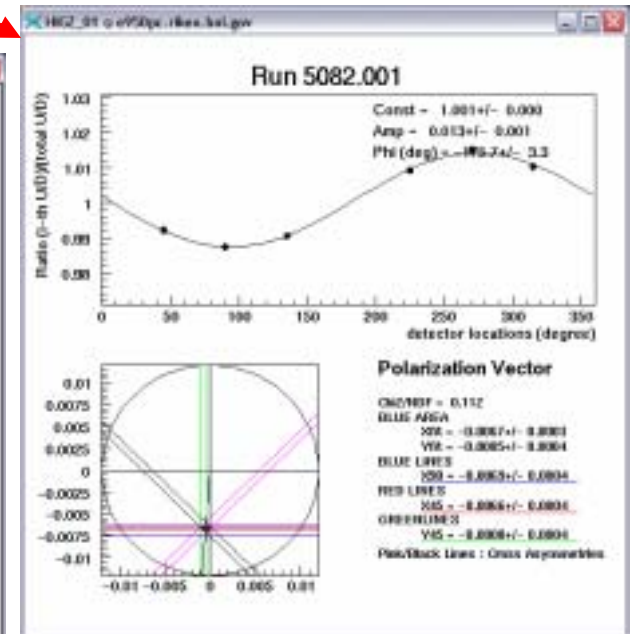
HBZ_01 @ e950pc.rikes.bnl.gov

Run 5082.001

Const = 1.001+/- 0.000
Amp = 0.013+/- 0.001
Phi (deg) = -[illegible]9.7+/- 3.3

1.03
1.02
1.01
1
0.99
0.98
0.98

Ratio (i-th LUD)/(total LUD)

0 50 100 150 200 250 300 350
detector locations (degree)

Polarization Vector

Chi2/NDF = 0.112
BLUE AREA
X00 = -0.0067+/- 0.0003
Y00 = -0.0005+/- 0.0004
BLUE LINES
X00 = -0.0063+/- 0.0004
RED LINES
X45 = -0.0066+/- 0.0004
GREENLINES
Y45 = -0.0008+/- 0.0004
Pink/Black Lines : Cross Asymmetries

0.01
0.0075
0.005
0.0025
0
-0.0025
-0.005
-0.0075
-0.01

-0.01 -0.005 0 0.005 0.01